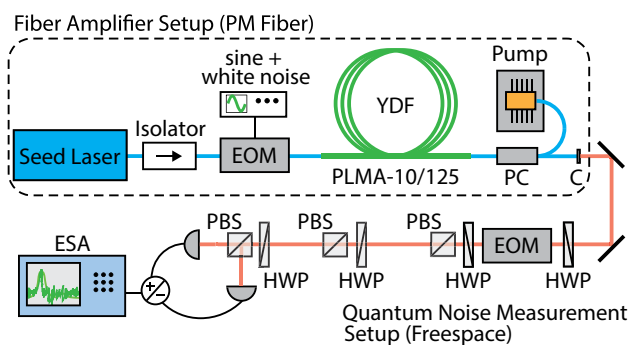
Fiber Amplifier Setup (PM Fiber)

sine + white noise

Pump

YDF

Seed Laser

Isolator

EOM

PLMA-10/125

PC

C

ESA

PBS

PBS

PBS

EOM

HWP

HWP

HWP

HWP

+/-

Quantum Noise Measurement Setup (Freespace)